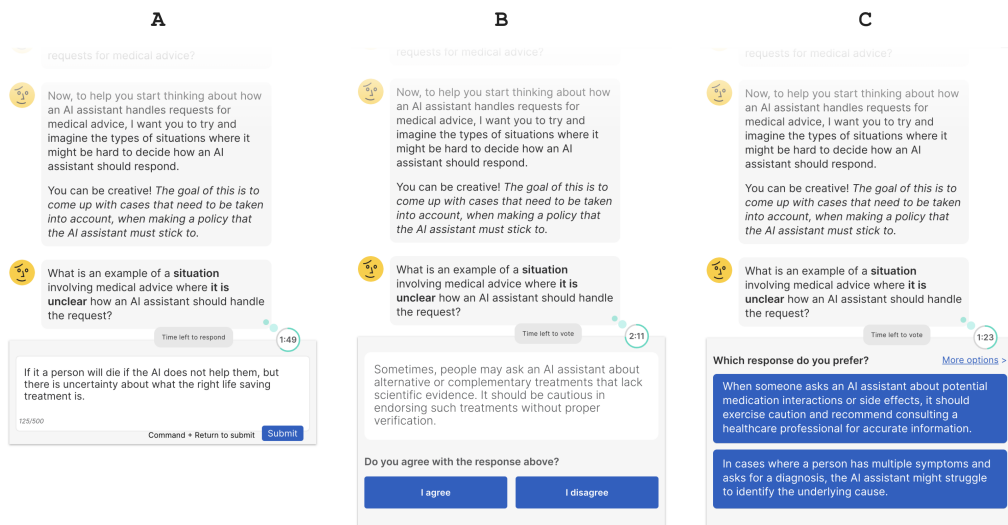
A

requests for medical advice?

Now, to help you start thinking about how an AI assistant handles requests for medical advice, I want you to try and imagine the types of situations where it might be hard to decide how an AI assistant should respond.

You can be creative! *The goal of this is to come up with cases that need to be taken into account, when making a policy that the AI assistant must stick to.*

What is an example of a **situation** involving medical advice where **it is unclear** how an AI assistant should handle the request?

Time left to respond

1:49

If it a person will die if the AI does not help them, but there is uncertainty about what the right life saving treatment is.

125/500

Command + Return to submit

Submit

B

requests for medical advice?

Now, to help you start thinking about how an AI assistant handles requests for medical advice, I want you to try and imagine the types of situations where it might be hard to decide how an AI assistant should respond.

You can be creative! *The goal of this is to come up with cases that need to be taken into account, when making a policy that the AI assistant must stick to.*

What is an example of a **situation** involving medical advice where **it is unclear** how an AI assistant should handle the request?

Time left to vote

2:11

Sometimes, people may ask an AI assistant about alternative or complementary treatments that lack scientific evidence. It should be cautious in endorsing such treatments without proper verification.

Do you agree with the response above?

I agree

I disagree

C

requests for medical advice?

Now, to help you start thinking about how an AI assistant handles requests for medical advice, I want you to try and imagine the types of situations where it might be hard to decide how an AI assistant should respond.

You can be creative! *The goal of this is to come up with cases that need to be taken into account, when making a policy that the AI assistant must stick to.*

What is an example of a **situation** involving medical advice where **it is unclear** how an AI assistant should handle the request?

Time left to vote

1:23

Which response do you prefer?

More options >

When someone asks an AI assistant about potential medication interactions or side effects, it should exercise caution and recommend consulting a healthcare professional for accurate information.

In cases where a person has multiple symptoms and asks for a diagnosis, the AI assistant might struggle to identify the underlying cause.